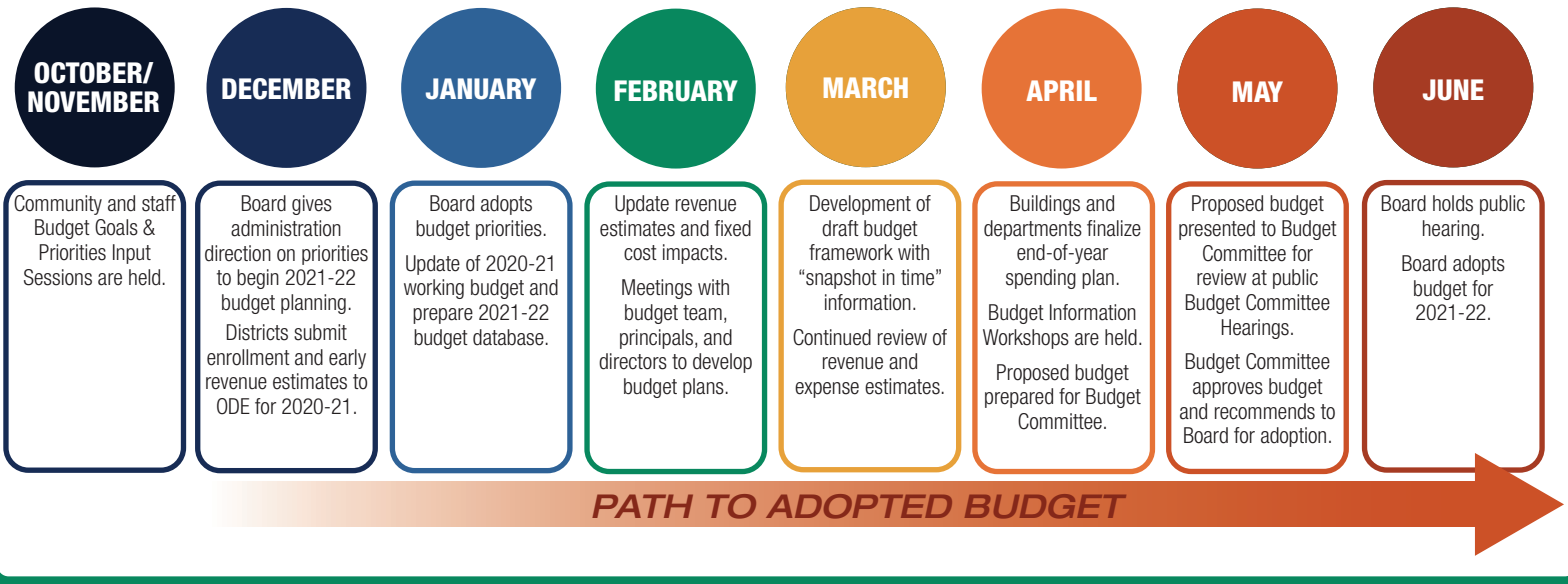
OCTOBER/ NOVEMBER

Community and staff Budget Goals & Priorities Input Sessions are held.

DECEMBER

Board gives administration direction on priorities to begin 2021-22 budget planning.

Districts submit enrollment and early revenue estimates to ODE for 2020-21.

JANUARY

Board adopts budget priorities.

Update of 2020-21 working budget and prepare 2021-22 budget database.

FEBRUARY

Update revenue estimates and fixed cost impacts.

Meetings with budget team, principals, and directors to develop budget plans.

MARCH

Development of draft budget framework with “snapshot in time” information.

Continued review of revenue and expense estimates.

APRIL

Buildings and departments finalize end-of-year spending plan.

Budget Information Workshops are held.

Proposed budget prepared for Budget Committee.

MAY

Proposed budget presented to Budget Committee for review at public Budget Committee Hearings.

Budget Committee approves budget and recommends to Board for adoption.

JUNE

Board holds public hearing.

Board adopts budget for 2021-22.

PATH TO ADOPTED BUDGET